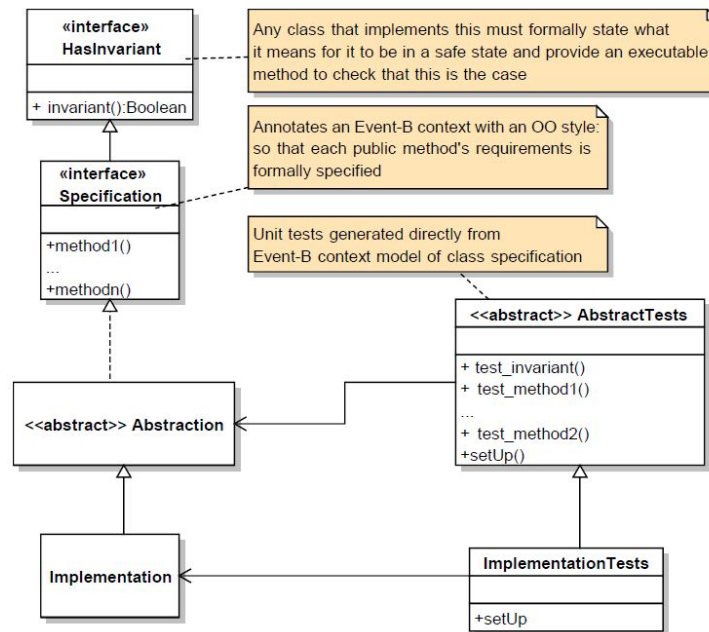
«interface»
HasInvariant

+ invariant():Boolean

Any class that implements this must formally state what it means for it to be in a safe state and provide an executable method to check that this is the case

Annotates an Event-B context with an OO style: so that each public method's requirements is formally specified

«interface»
Specification

+method1()
...
+methodn()

Unit tests generated directly from Event-B context model of class specification

<<abstract>> AbstractTests

+ test_invariant()
+ test_method1()
...
+ test_method2()
+setUp()

<<abstract>> Abstraction

Implementation

ImplementationTests

+setUp